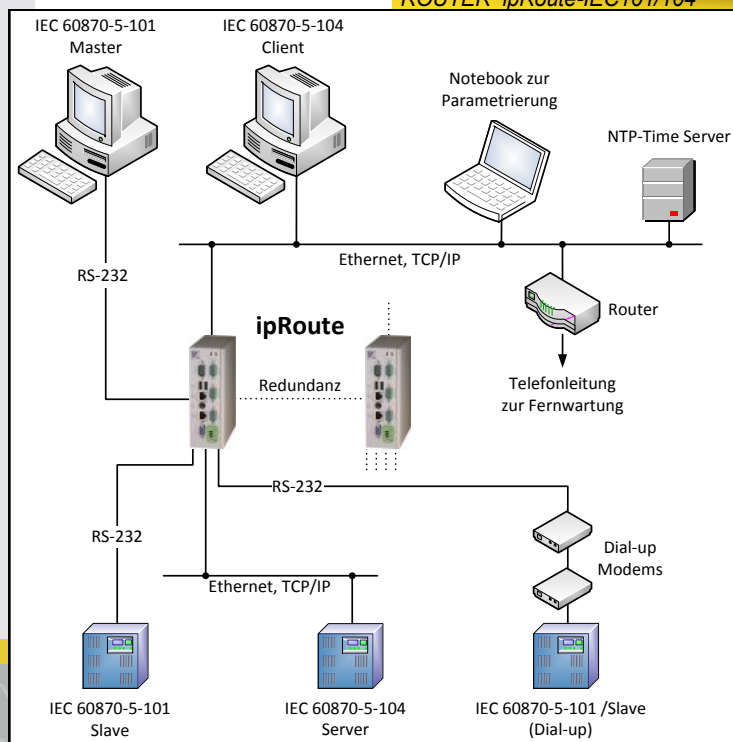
ROUTER ipRoute-IEC101/104

IEC 60870-5-101 Master

IEC 60870-5-104 Client

Notebook zur Parametrierung

NTP-Time Server

RS-232

Ethernet, TCP/IP

ipRoute

Router

Redundanz

Telefonleitung zur Fernwartung

RS-232

RS-232

Dial-up Modems

Ethernet, TCP/IP

IEC 60870-5-101 Slave

IEC 60870-5-104 Server

IEC 60870-5-101 /Slave (Dial-up)